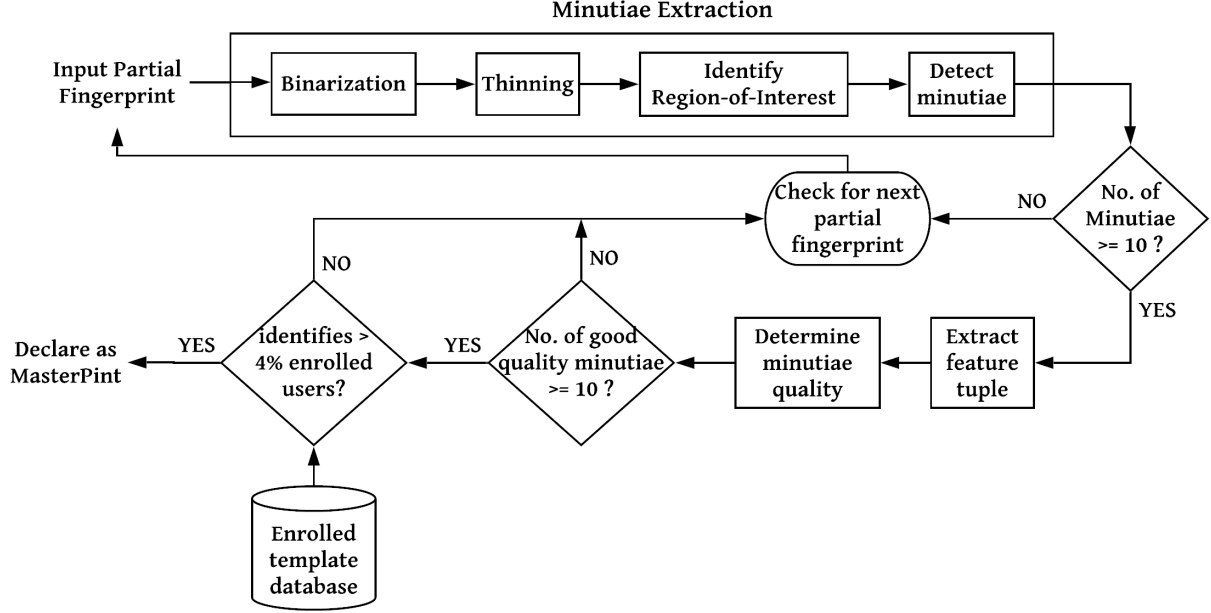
Minutiae Extraction

Input Partial Fingerprint

Binarization

Thinning

Identify Region-of-Interest

Detect minutiae

No. of Minutiae >= 10 ?

NO

Check for next partial fingerprint

YES

Extract feature tuple

Determine minutiae quality

No. of good quality minutiae >= 10 ?

NO

YES

identifies > 4% enrolled users?

NO

YES

Declare as MasterPint

Enrolled template database